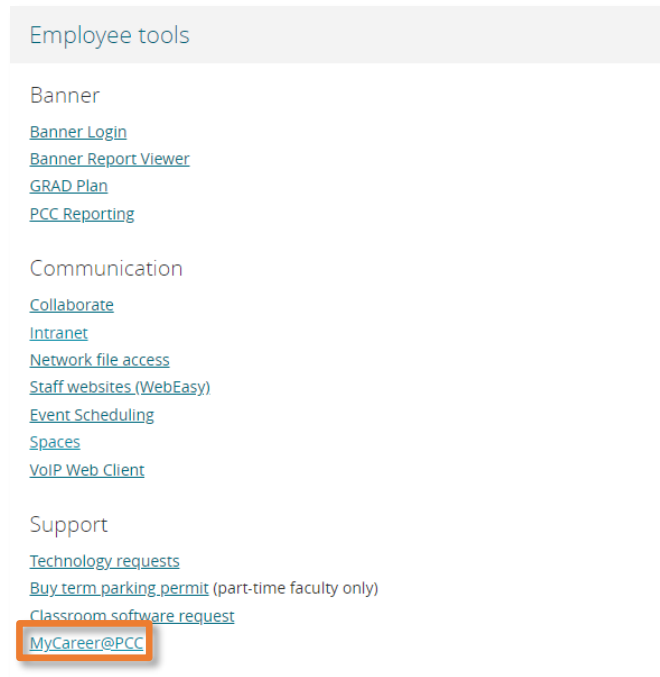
Employee tools

Banner

Banner Login
Banner Report Viewer
GRAD Plan
PCC Reporting

Communication

Collaborate
Intranet
Network file access
Staff websites (WebEasy)
Event Scheduling
Spaces
VoIP Web Client

Support

Technology requests
Buy term parking permit (part-time faculty only)
Classroom software request
MyCareer@PCC